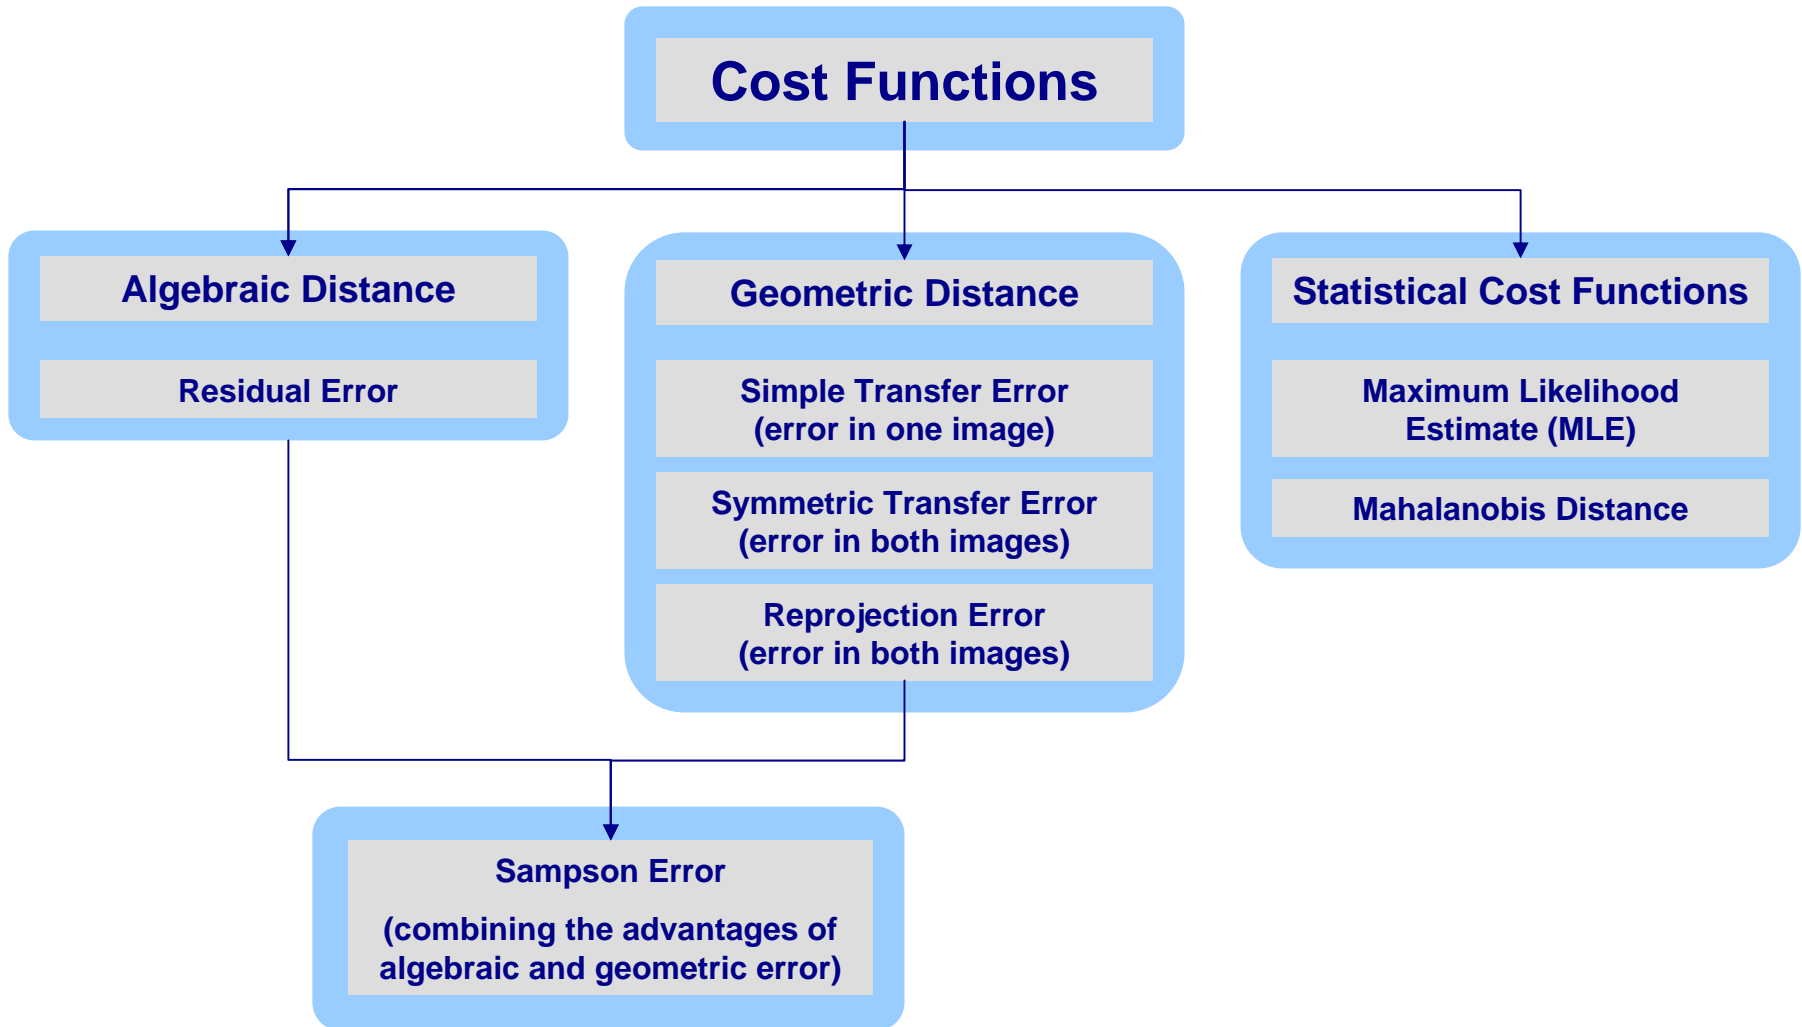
Cost Functions

Algebraic Distance

Residual Error

Geometric Distance

Simple Transfer Error (error in one image)

Symmetric Transfer Error (error in both images)

Reprojection Error (error in both images)

Statistical Cost Functions

Maximum Likelihood Estimate (MLE)

Mahalanobis Distance

Sampson Error

(combining the advantages of algebraic and geometric error)